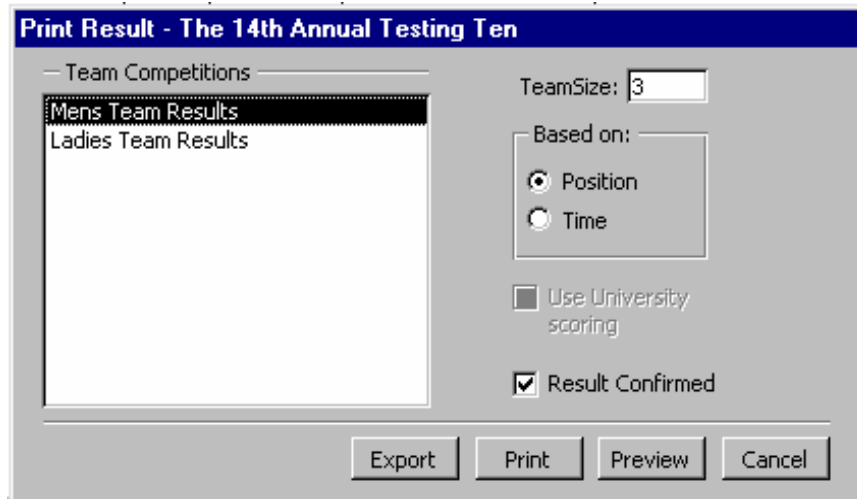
Print Result - The 14th Annual Testing Ten

Team Competitions

Mens Team Results
Ladies Team Results

TeamSize: 3

Based on:

Position
Time

Use University scoring

Result Confirmed

Export
Print
Preview
Cancel